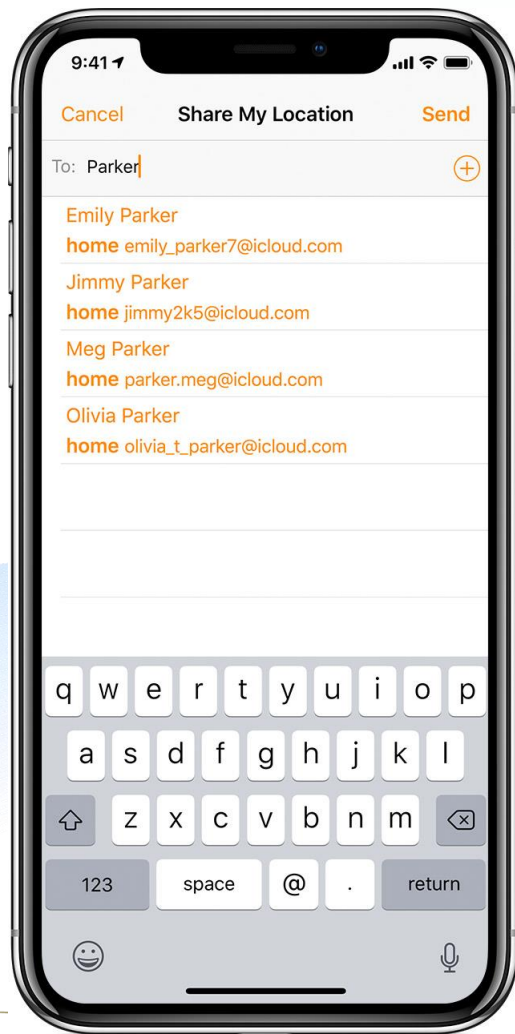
9:41

Cancel Share My Location Send

To: Parker

Emily Parker
home emily_parker7@icloud.com

Jimmy Parker
home jimmy2k5@icloud.com

Meg Parker
home parker.meg@icloud.com

Olivia Parker
home olivia_t_parker@icloud.com

q w e r t y u i o p
a s d f g h j k l
z x c v b n m
123 space @ . return